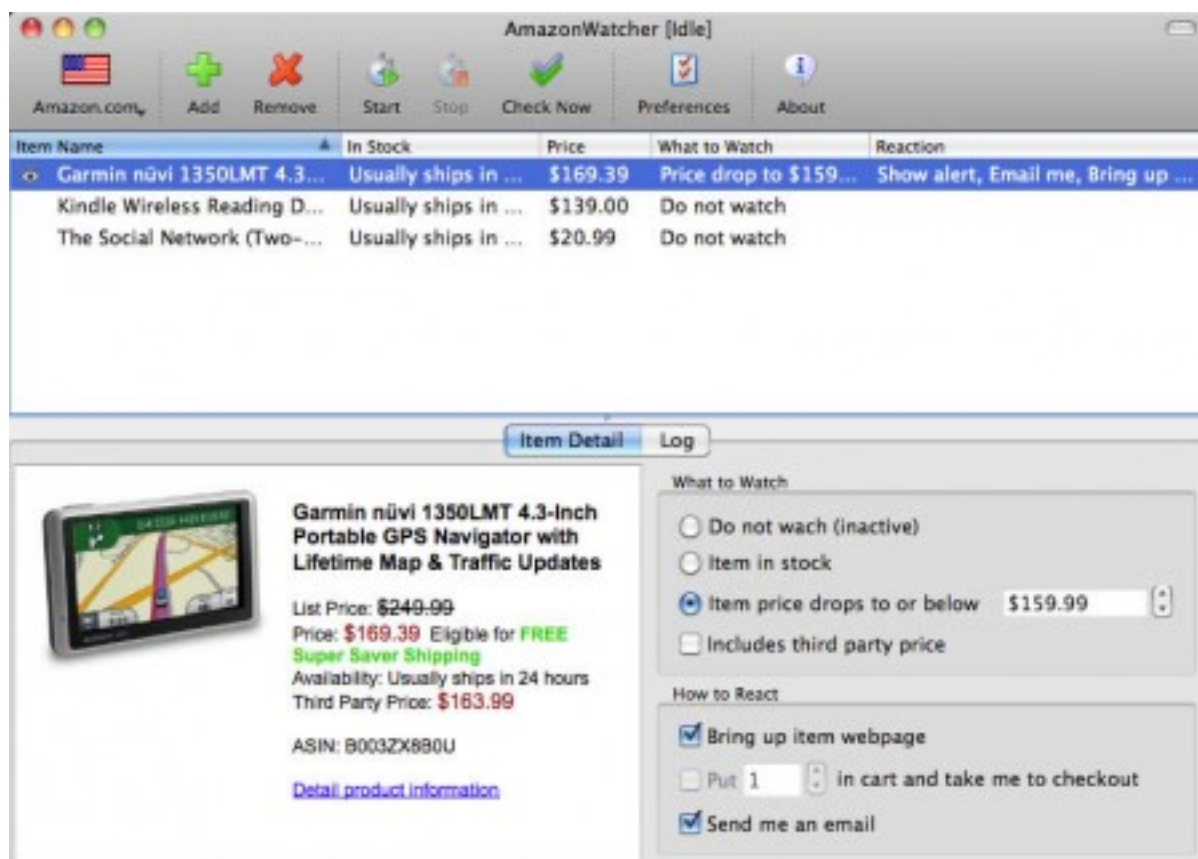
AmazonWatcher [Idle]

Amazon.com Add Remove Start Stop Check Now Preferences About

| Item Name | In Stock | Price | What to Watch | Reaction |
|---|---|---|---|---|
| Garmin nüvi 1350LMT 4.3... | Usually ships in ... | \$169.39 | Price drop to \$159... | Show alert, Email me, Bring up ... |
| Kindle Wireless Reading D... | Usually ships in ... | \$139.00 | Do not watch | |
| The Social Network (Two-... | Usually ships in ... | \$20.99 | Do not watch | |

Item Detail Log

Garmin nüvi 1350LMT 4.3-Inch Portable GPS Navigator with Lifetime Map & Traffic Updates

List Price: ~~\$249.99~~
Price: \$169.39 Eligible for FREE Super Saver Shipping
Availability: Usually ships in 24 hours
Third Party Price: \$163.99

ASIN: B003ZX8B0U

Detail product information

What to Watch
Do not wach (inactive)
Item in stock
Item price drops to or below \$159.99
Includes third party price

How to React
Bring up item webpage
Put 1 in cart and take me to checkout
Send me an email